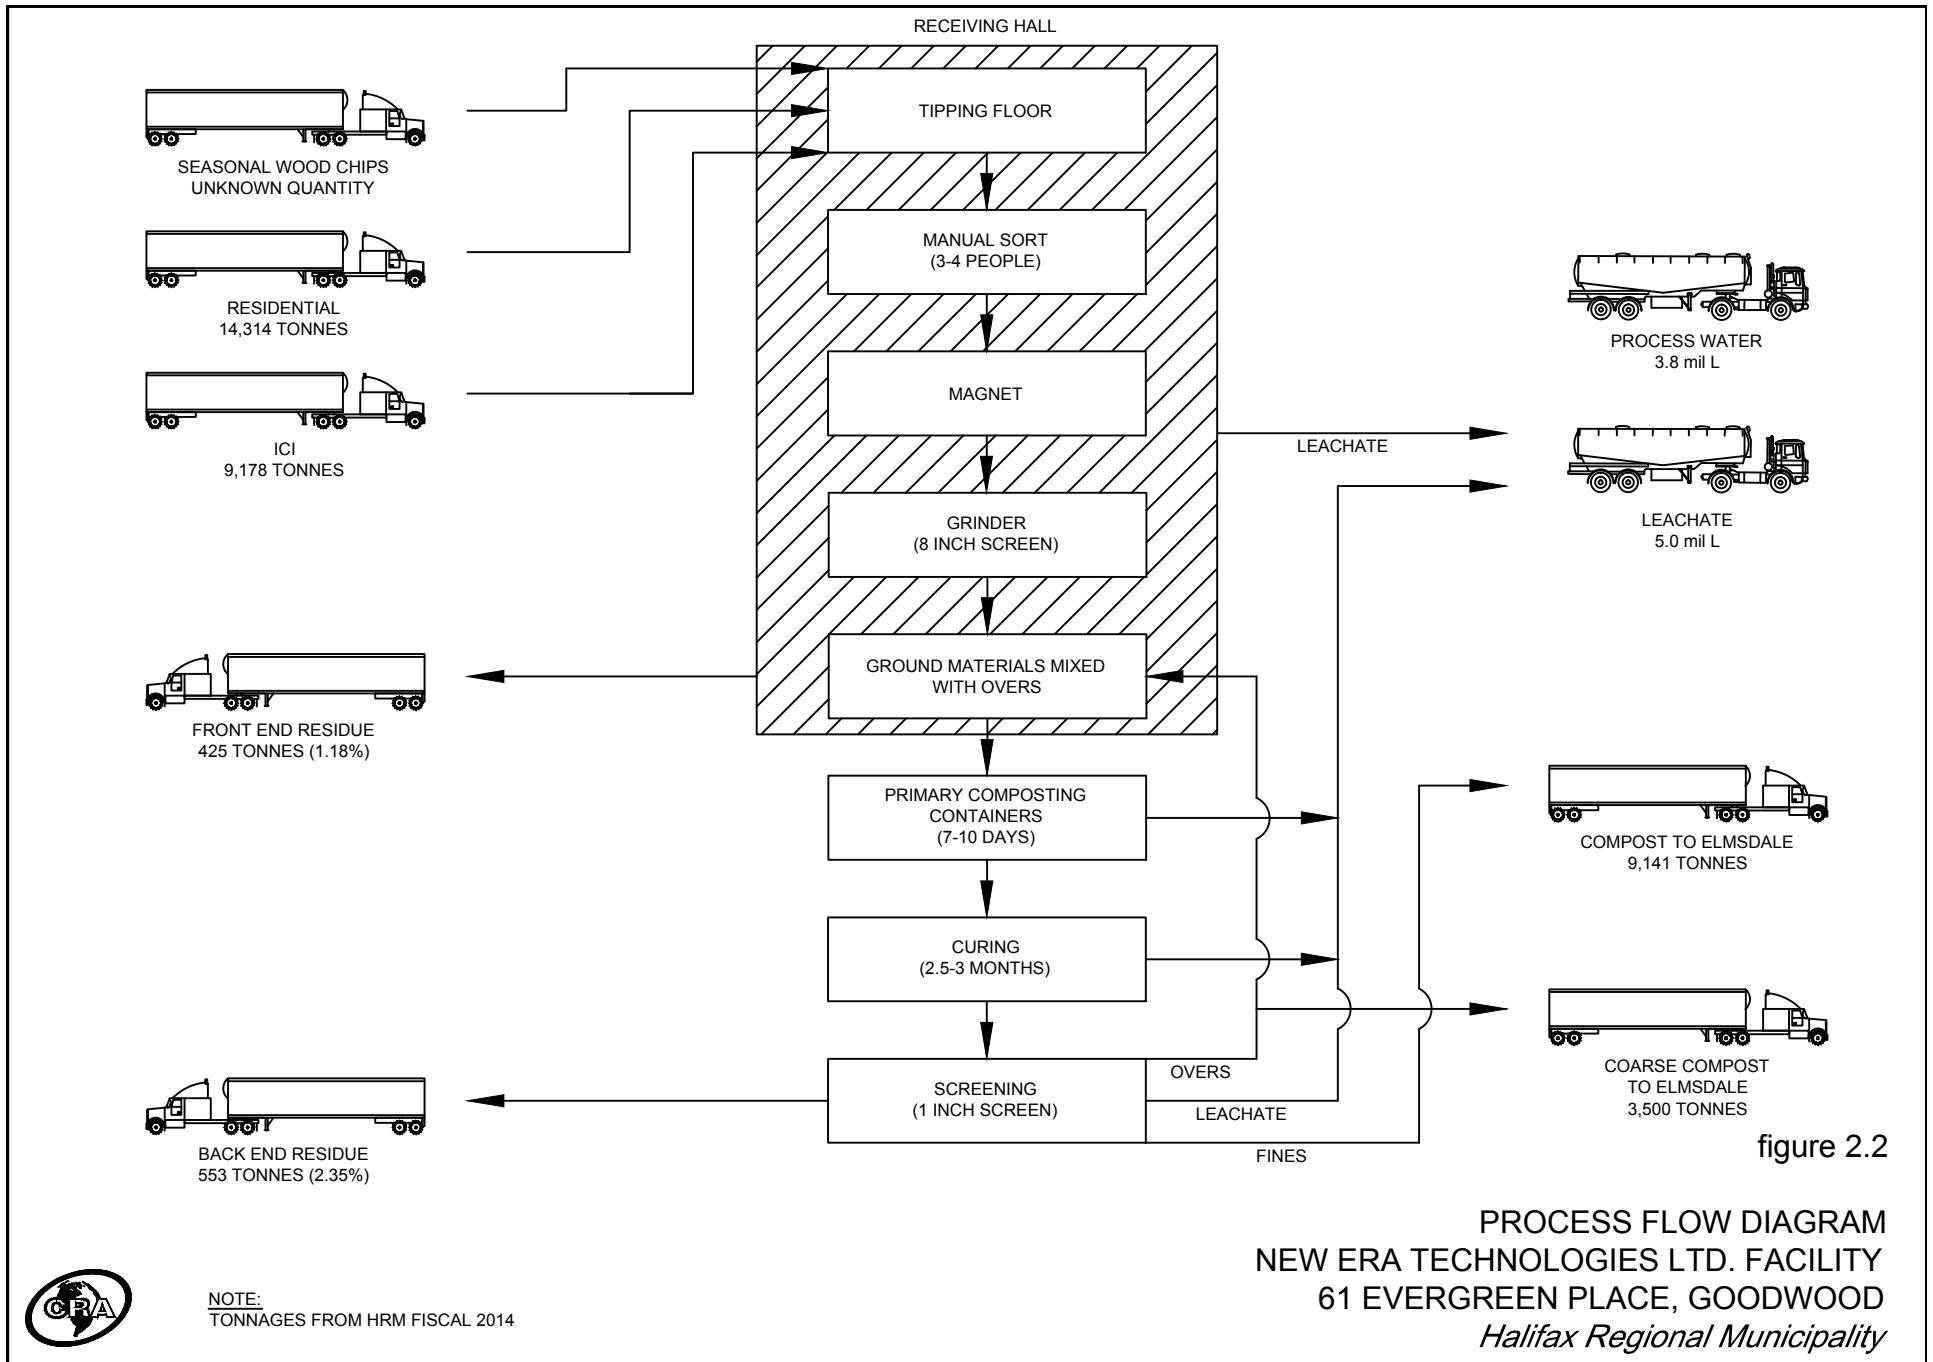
RECEIVING HALL

SEASONAL WOOD CHIPS
UNKNOWN QUANTITY

RESIDENTIAL
14,314 TONNES

ICI
9,178 TONNES

TIPPING FLOOR

MANUAL SORT
(3-4 PEOPLE)

MAGNET

GRINDER
(8 INCH SCREEN)

GROUND MATERIALS MIXED
WITH OVERS

PROCESS WATER
3.8 mil L

LEACHATE

LEACHATE
5.0 mil L

FRONT END RESIDUE
425 TONNES (1.18%)

PRIMARY COMPOSTING
CONTAINERS
(7-10 DAYS)

CURING
(2.5-3 MONTHS)

SCREENING
(1 INCH SCREEN)

OVERS

LEACHATE

FINES

COMPOST TO ELMSDALE
9,141 TONNES

COARSE COMPOST
TO ELMSDALE
3,500 TONNES

BACK END RESIDUE
553 TONNES (2.35%)

figure 2.2

PROCESS FLOW DIAGRAM
NEW ERA TECHNOLOGIES LTD. FACILITY
61 EVERGREEN PLACE, GOODWOOD
Halifax Regional Municipality

CRA

NOTE:
TONNAGES FROM HRM FISCAL 2014